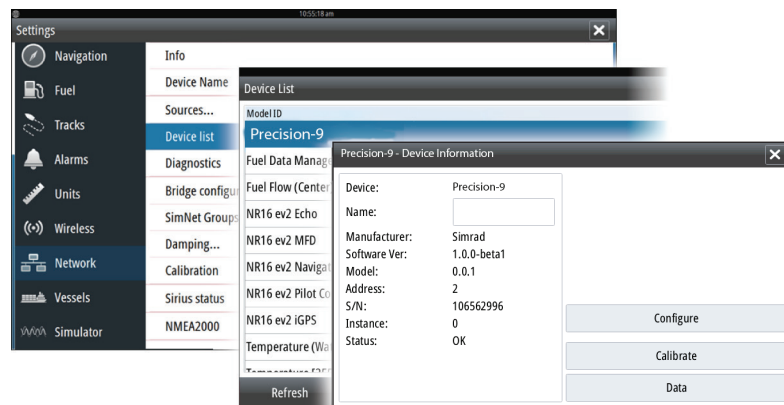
10:55:18 am

Settings

Navigation
Fuel
Tracks
Alarms
Units
Wireless
Network
Vessels
Simulator

Info
Device Name
Sources...
Device list
Diagnostics
Bridge configu
SimNet Groups
Damping...
Calibration
Sirius status
NMEA2000

Device List

Model ID
Precision-9
Fuel Data Manage
Fuel Flow (Center
NR16 ev2 Echo
NR16 ev2 MFD
NR16 ev2 Navigat
NR16 ev2 Pilot Co
NR16 ev2 iGPS
Temperature (Wa

Refresh

Precision-9 - Device Information

| | |
|---|---|
| Device: | Precision-9 |
| Name: | |
| Manufacturer: | Simrad |
| Software Ver: | 1.0.0-beta1 |
| Model: | 0.0.1 |
| Address: | 2 |
| S/N: | 106562996 |
| Instance: | 0 |
| Status: | OK |

Configure
Calibrate
Data